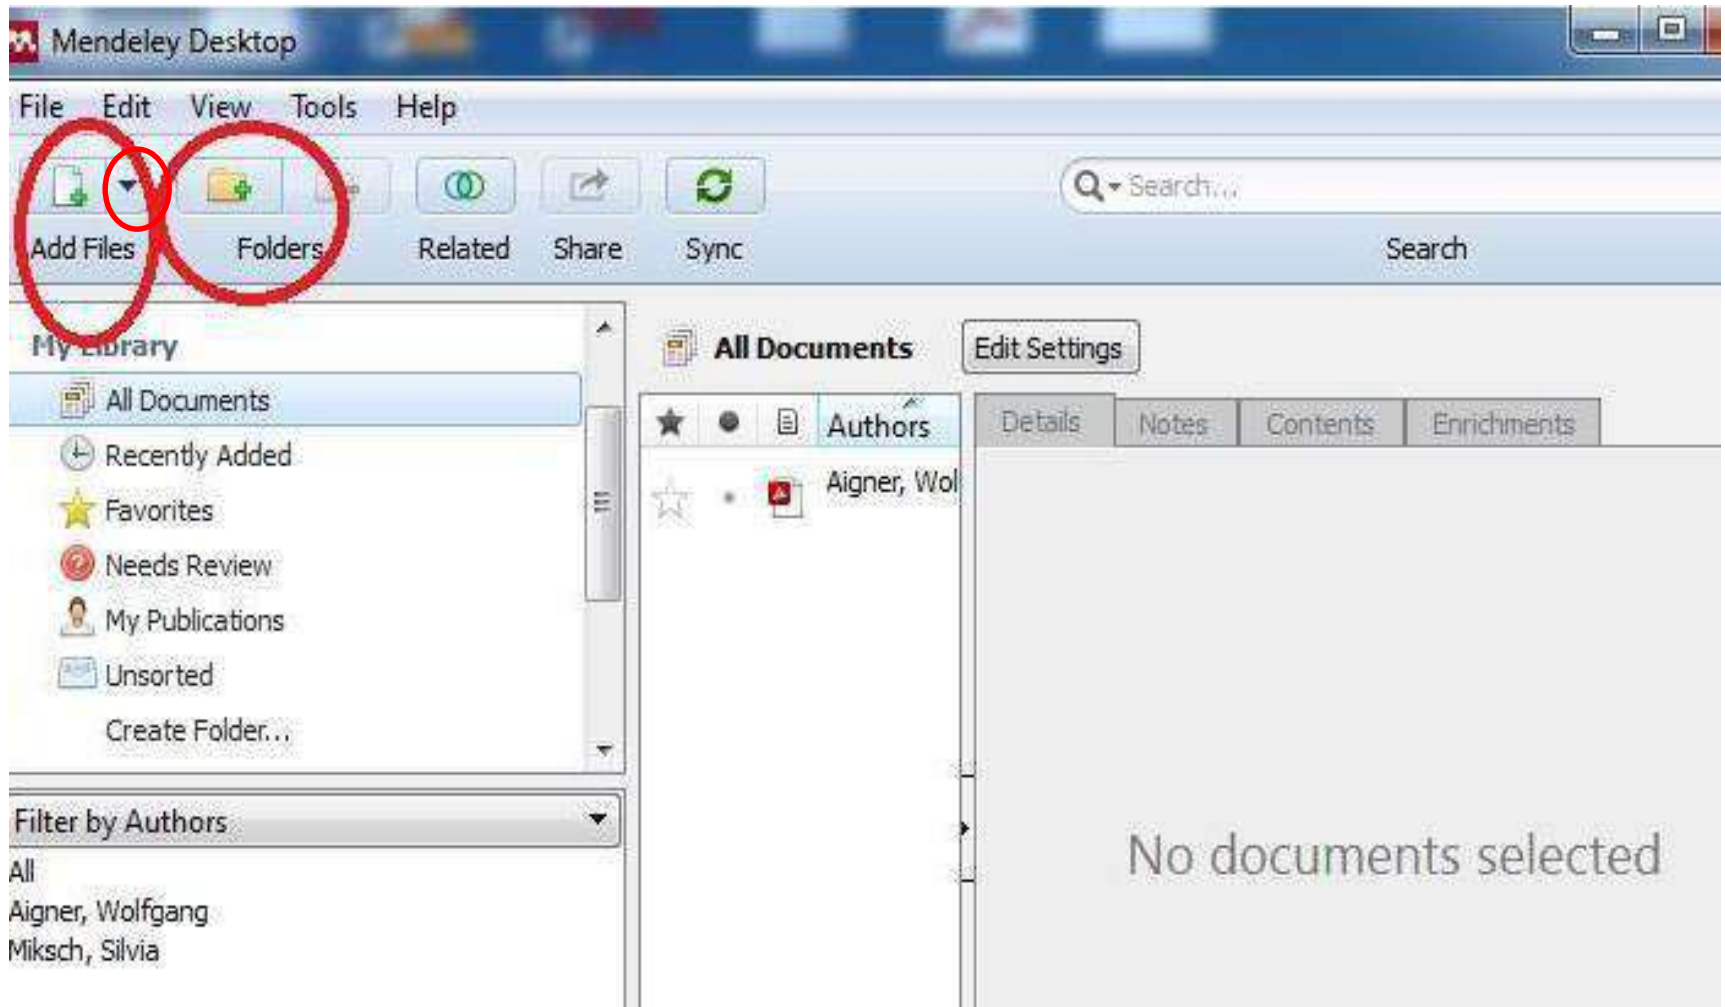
Mendeley Desktop

File Edit View Tools Help

Add Files Folders Related Share Sync

Search...

Search

My Library

All Documents

Recently Added

Favorites

Needs Review

My Publications

Unsorted

Create Folder...

Filter by Authors

All

Aigner, Wolfgang

Miksch, Silvia

All Documents

Edit Settings

Authors

Aigner, Wol

Details Notes Contents Enrichments

No documents selected